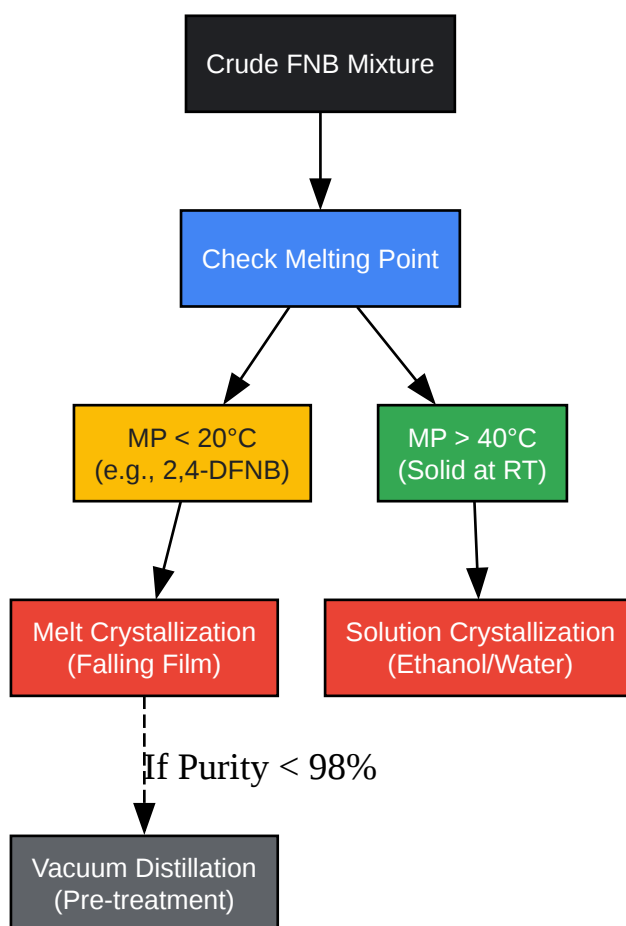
Crude FNB Mixture

Check Melting Point

MP < 20°C
(e.g., 2,4-DFNB)

MP > 40°C
(Solid at RT)

Melt Crystallization
(Falling Film)

Solution Crystallization
(Ethanol/Water)

If Purity < 98%

Vacuum Distillation
(Pre-treatment)